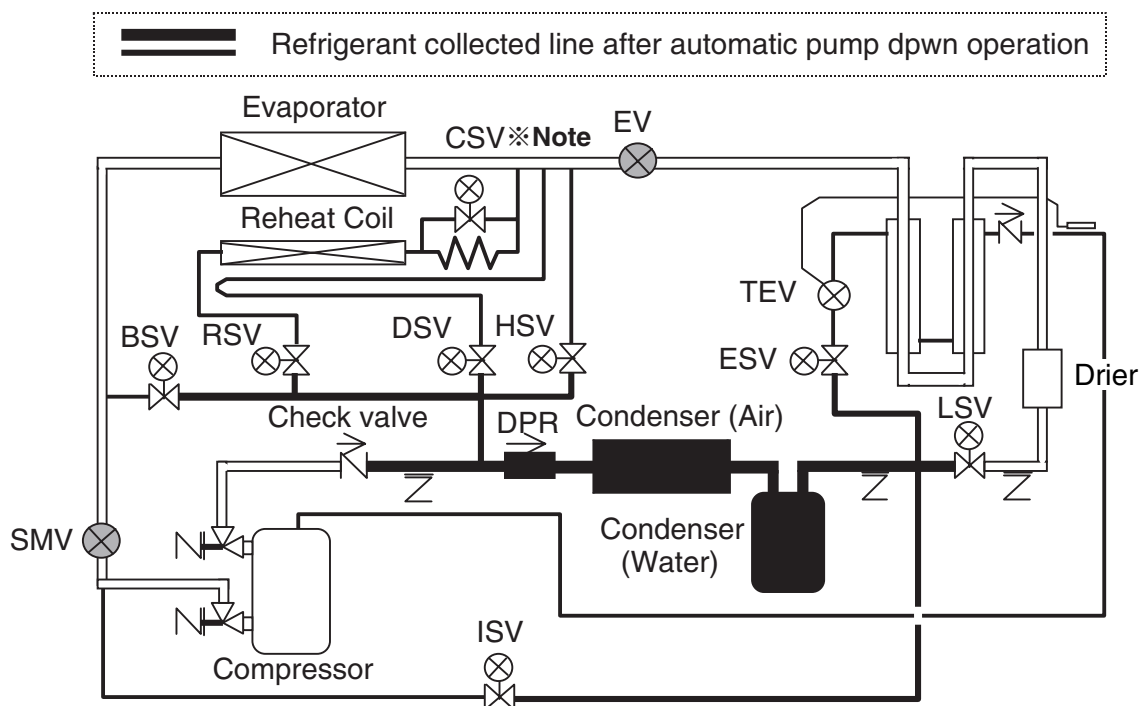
Refrigerant collected line after automatic pump dpwn operation

Evaporator

CSV※Note

EV

Reheat Coil

TEV

BSV

RSV

DSV

HSV

ESV

Drier

Check valve

DPR

Condenser (Air)

LSV

SMV

Condenser (Water)

ISV

Compressor